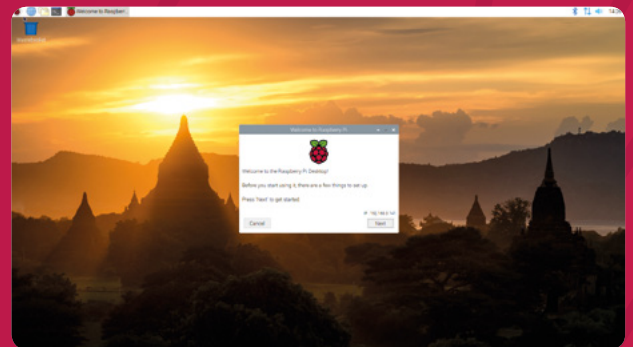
Welcome to Raspberr

14:

Wastebasket

Welcome to Raspberry Pi

Welcome to the Raspberry Pi Desktop!

Before you start using it, there are a few things to set up.

Press 'Next' to get started.

IP: 192.168.0.14

Cancel

Next